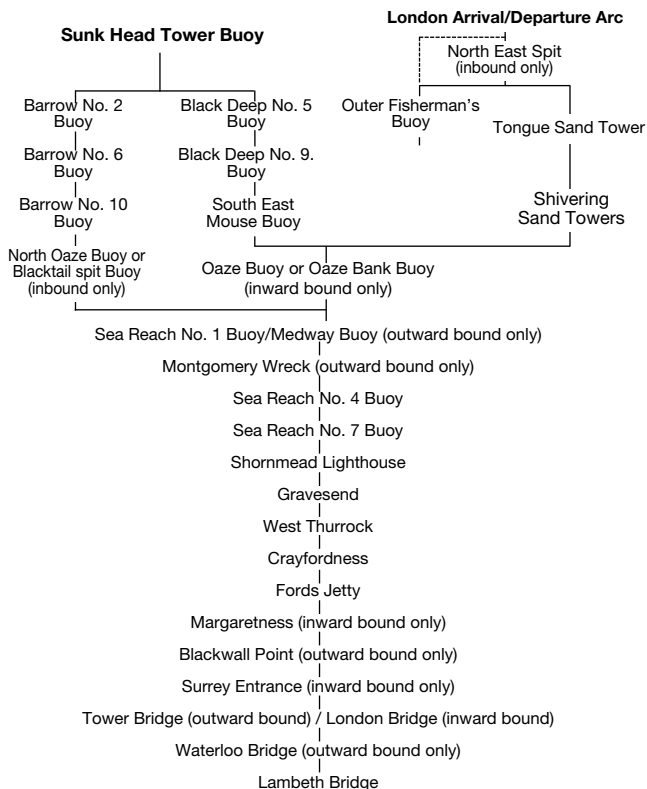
Sunk Head Tower Buoy

Barrow No. 2 Buoy

Barrow No. 6 Buoy

Barrow No. 10 Buoy

North Oaze Buoy or Blacktail spit Buoy (inbound only)

Black Deep No. 5 Buoy

Black Deep No. 9. Buoy

South East Mouse Buoy

London Arrival/Departure Arc

North East Spit (inbound only)

Outer Fisherman's Buoy

Tongue Sand Tower

Shivering Sand Towers

Oaze Buoy or Oaze Bank Buoy (inward bound only)

Sea Reach No. 1 Buoy/Medway Buoy (outward bound only)

Montgomery Wreck (outward bound only)

Sea Reach No. 4 Buoy

Sea Reach No. 7 Buoy

Shornmead Lighthouse

Gravesend

West Thurrock

Crayfordness

Fords Jetty

Margaretness (inward bound only)

Blackwall Point (outward bound only)

Surrey Entrance (inward bound only)

Tower Bridge (outward bound) / London Bridge (inward bound)

Waterloo Bridge (outward bound only)

Lambeth Bridge